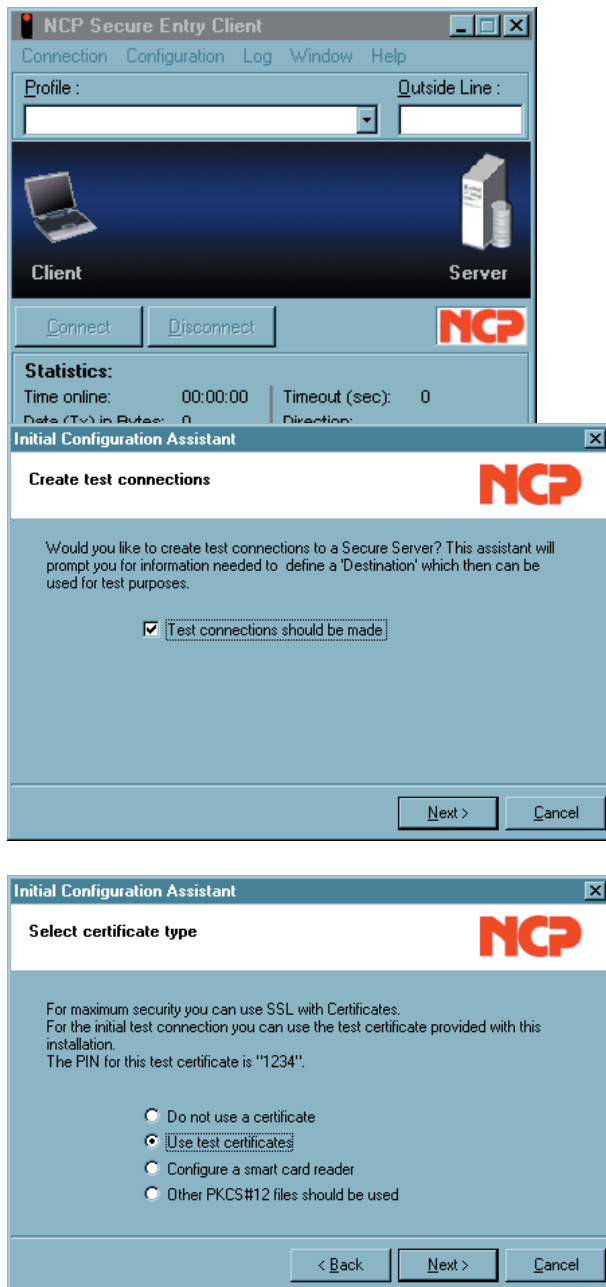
NCP Secure Entry Client

Connection Configuration Log Window Help

Profile :

Outside Line :

Client

Server

Connect

Disconnect

NCP

Statistics:

Time online: 00:00:00

Timeout (sec): 0

Data (Tx) in Bytes: 0

Direction:

Initial Configuration Assistant

Create test connections

NCP

Would you like to create test connections to a Secure Server? This assistant will prompt you for information needed to define a 'Destination' which then can be used for test purposes.

Test connections should be made

Next >

Cancel

Initial Configuration Assistant

Select certificate type

NCP

For maximum security you can use SSL with Certificates.
For the initial test connection you can use the test certificate provided with this installation.
The PIN for this test certificate is "1234".

Do not use a certificate

Use test certificates

Configure a smart card reader

Other PKCS#12 files should be used

< Back

Next >

Cancel